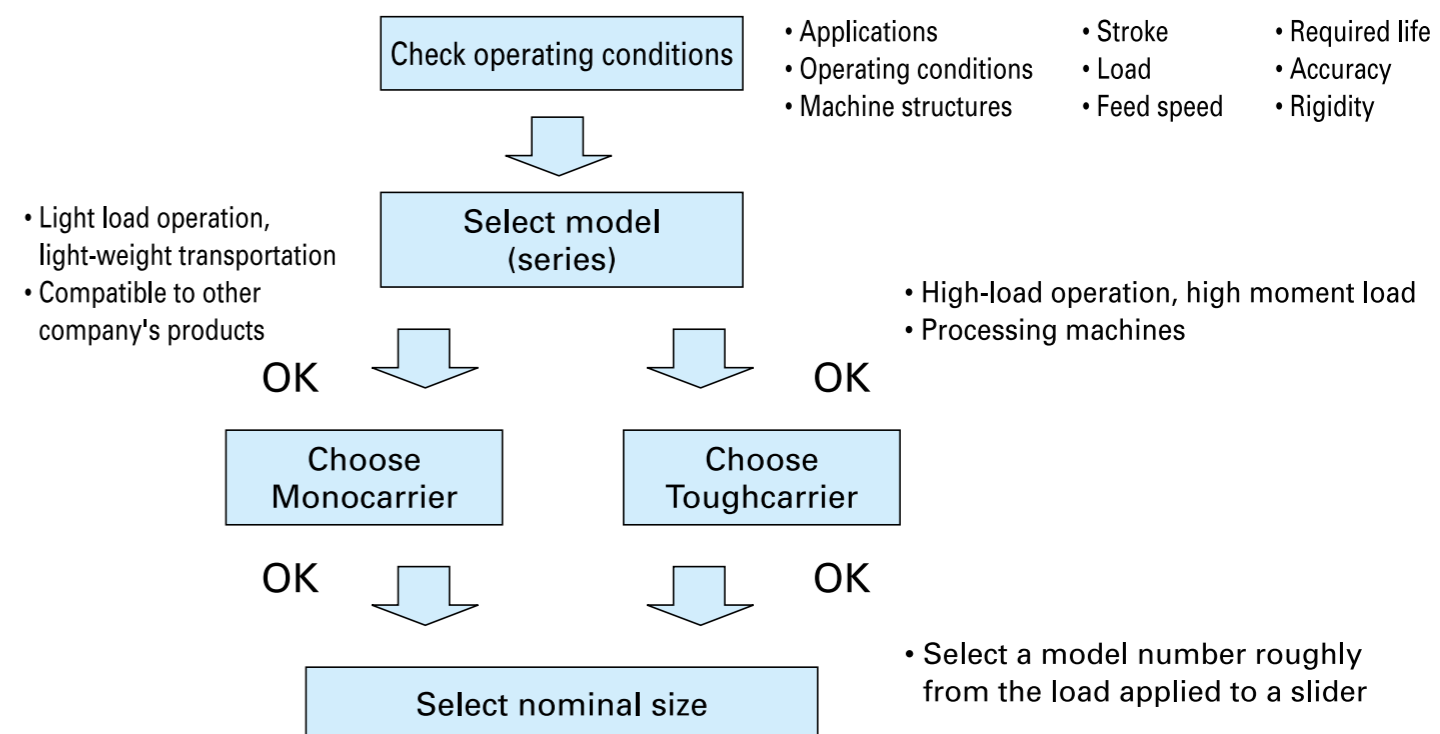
Check operating conditions

• Applications
• Operating conditions
• Machine structures

• Stroke
• Load
• Feed speed

• Required life
• Accuracy
• Rigidity

• Light load operation, light-weight transportation
• Compatible to other company's products

Select model (series)

• High-load operation, high moment load
• Processing machines

OK

OK

Choose Monocarrier

Choose Toughcarrier

OK

OK

• Select a model number roughly from the load applied to a slider

Select nominal size